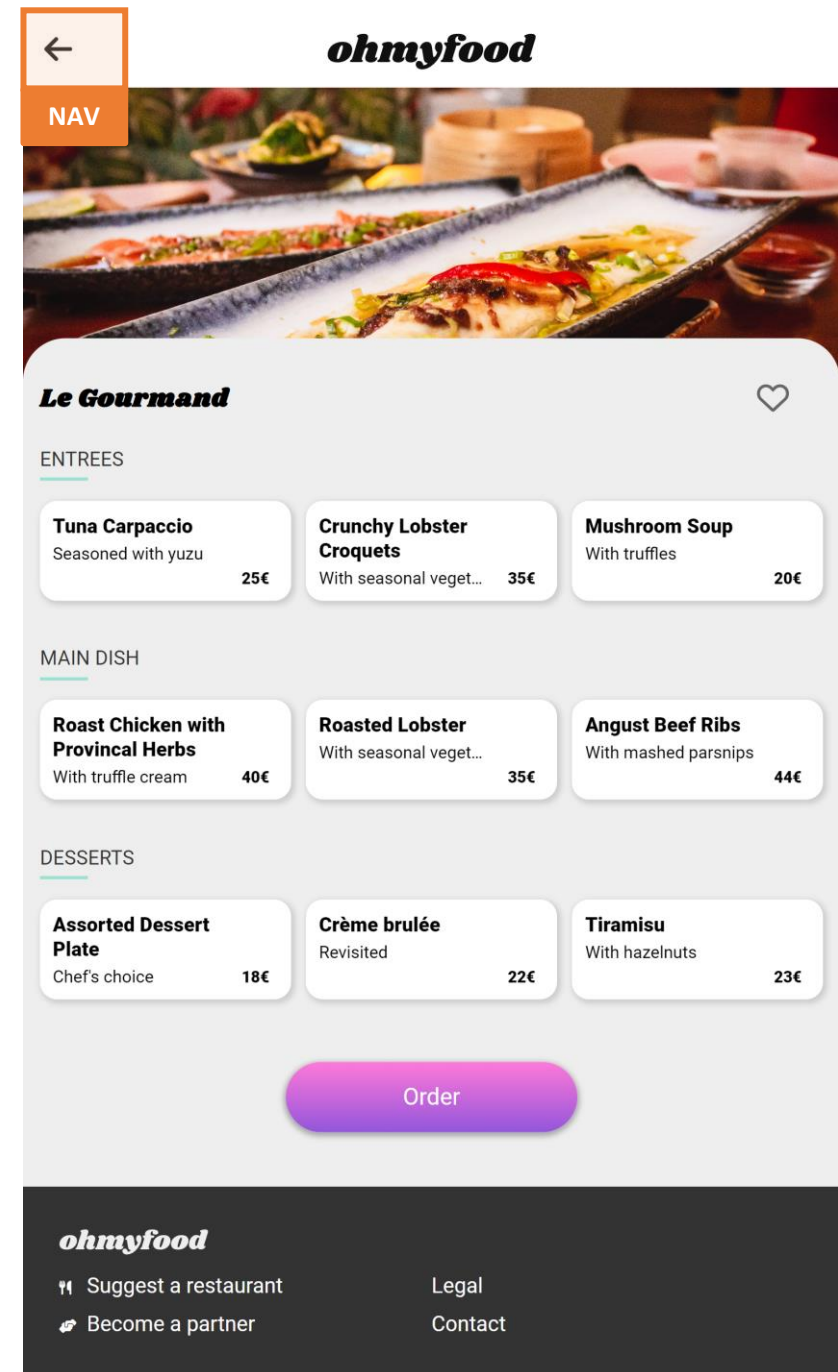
←
NAV
ohmyfood

Le Gourmand

ENTREES

Tuna Carpaccio
Seasoned with yuzu
25€

Crunchy Lobster Croquets
With seasonal veget...
35€

Mushroom Soup
With truffles
20€

MAIN DISH

Roast Chicken with Provincal Herbs
With truffle cream
40€

Roasted Lobster
With seasonal veget...
35€

Angust Beef Ribs
With mashed parsnips
44€

DESSERTS

Assorted Dessert Plate
Chef's choice
18€

Crème brulée
Revisited
22€

Tiramisu
With hazelnuts
23€

Order

ohmyfood
Suggest a restaurant
Become a partner

Legal
Contact